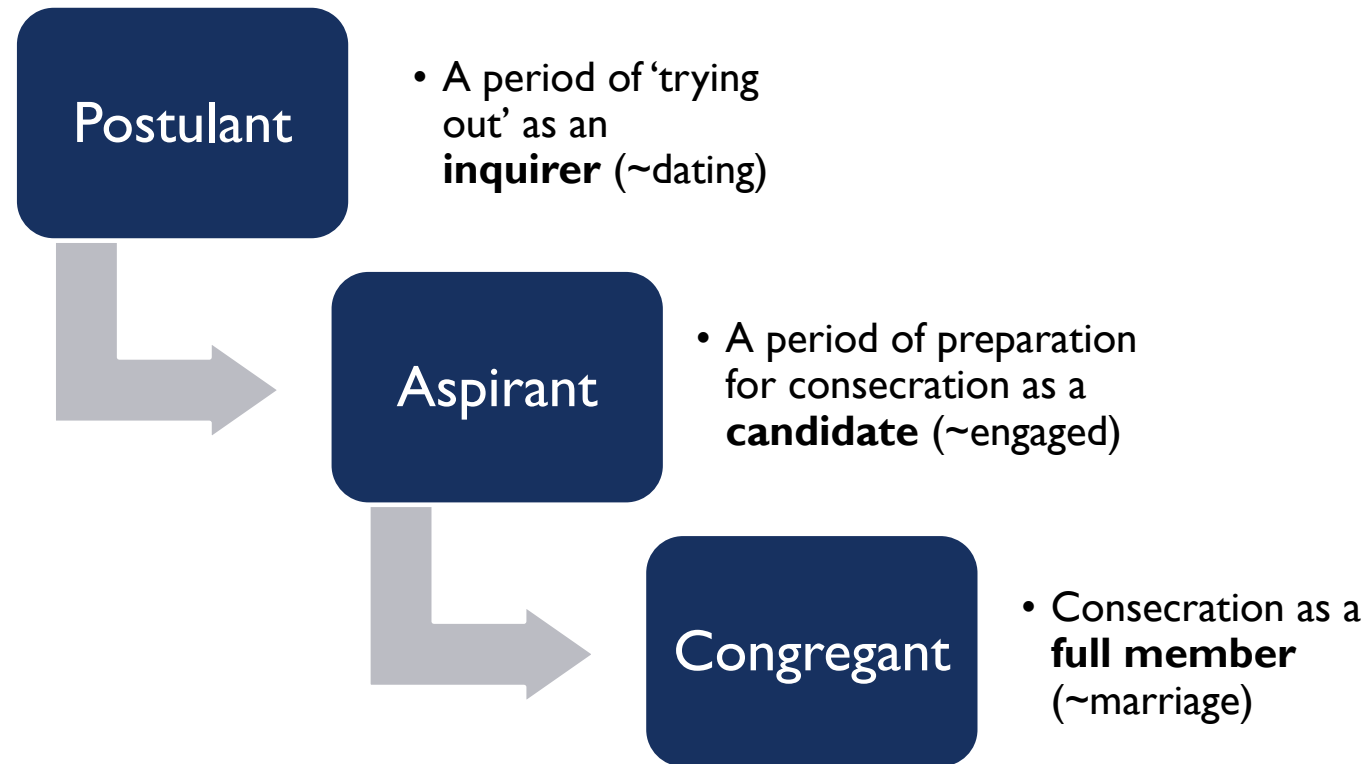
Postulant

• A period of 'trying out' as an **inquirer** (~dating)

Aspirant

• A period of preparation for consecration as a **candidate** (~engaged)

Congregant

• Consecration as a **full member** (~marriage)